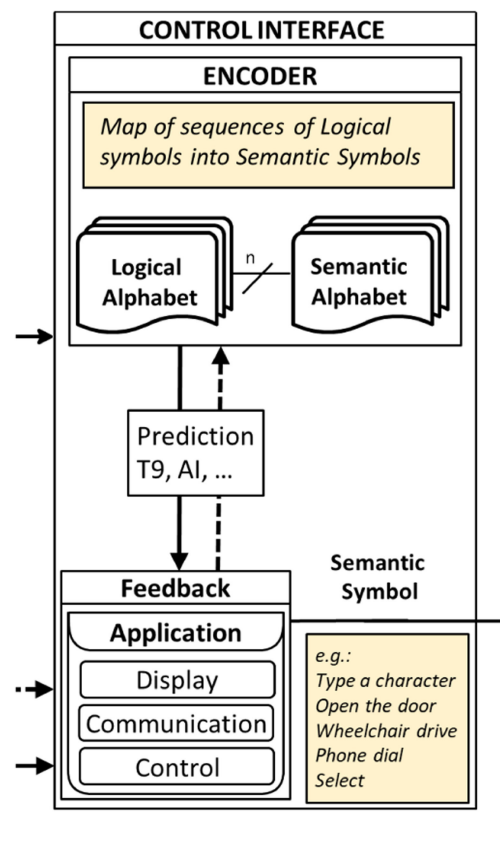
CONTROL INTERFACE

ENCODER

*Map of sequences of Logical symbols into Semantic Symbols*

Logical Alphabet

n

Semantic Alphabet

Prediction T9, AI, …

Feedback

Application

Display

Communication

Control

Semantic Symbol

*e.g.:*
*Type a character*
*Open the door*
*Wheelchair drive*
*Phone dial*
*Select*